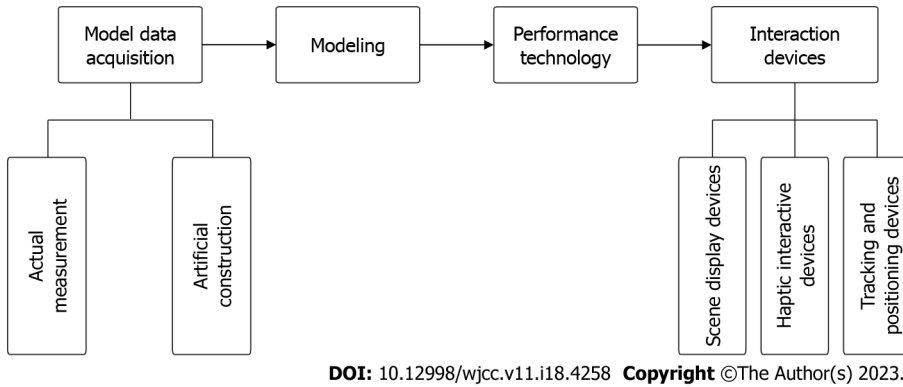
Model data acquisition

Modeling

Performance technology

Interaction devices

Actual measurement

Artificial construction

Scene display devices

Haptic interactive devices

Tracking and positioning devices

**DOI:** 10.12998/wjcc.v11.i18.4258 **Copyright** ©The Author(s) 2023.